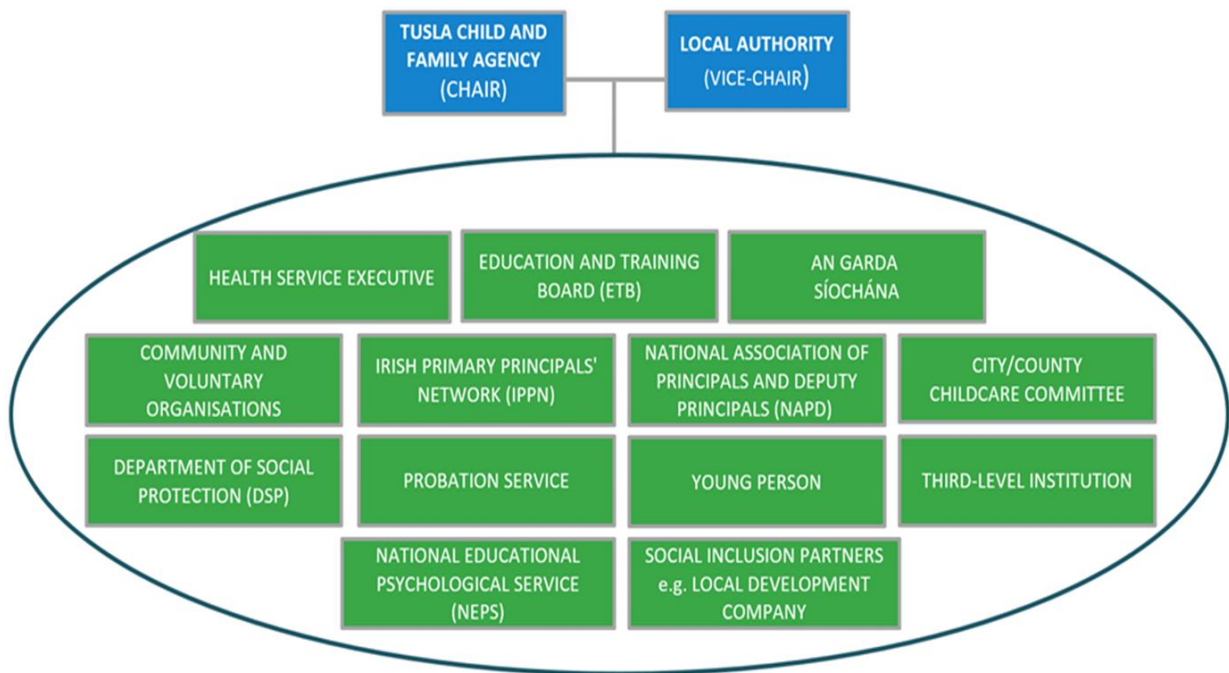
TUSLA CHILD AND FAMILY AGENCY (CHAIR)

LOCAL AUTHORITY (VICE-CHAIR)

HEALTH SERVICE EXECUTIVE

EDUCATION AND TRAINING BOARD (ETB)

AN GARDA SÍOCHÁNA

COMMUNITY AND VOLUNTARY ORGANISATIONS

IRISH PRIMARY PRINCIPALS' NETWORK (IPPN)

NATIONAL ASSOCIATION OF PRINCIPALS AND DEPUTY PRINCIPALS (NAPD)

CITY/COUNTY CHILDCARE COMMITTEE

DEPARTMENT OF SOCIAL PROTECTION (DSP)

PROBATION SERVICE

YOUNG PERSON

THIRD-LEVEL INSTITUTION

NATIONAL EDUCATIONAL PSYCHOLOGICAL SERVICE (NEPS)

SOCIAL INCLUSION PARTNERS e.g. LOCAL DEVELOPMENT COMPANY